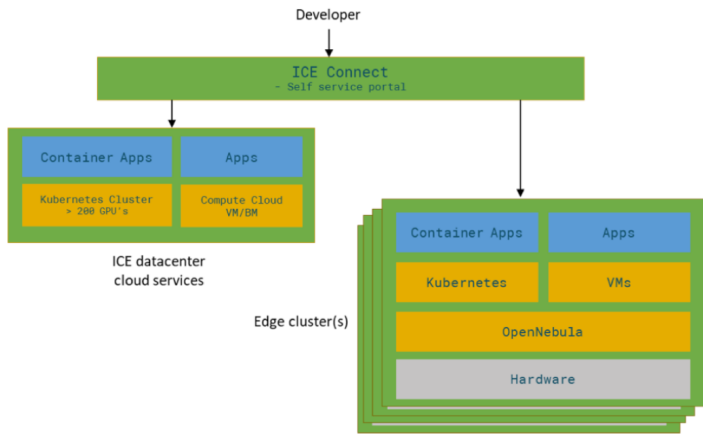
Developer

ICE Connect
- Self service portal

Container Apps

Apps

Kubernetes Cluster
> 200 GPU's

Compute Cloud
VM/BM

ICE datacenter
cloud services

Container Apps

Apps

Kubernetes

VMs

OpenNebula

Hardware

Edge cluster(s)